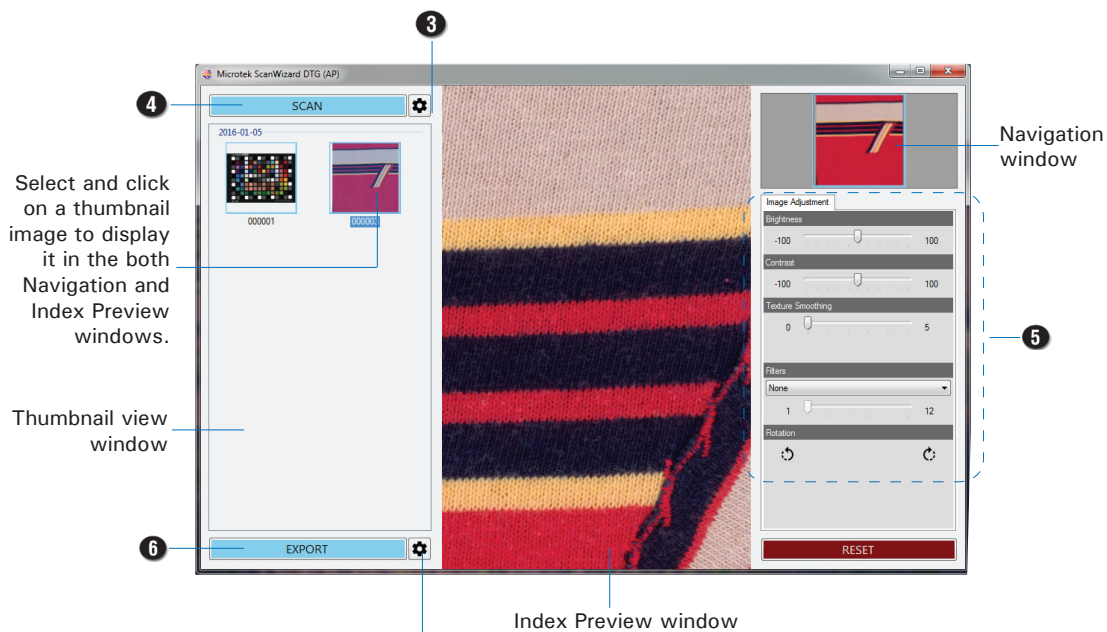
3

Microtek ScanWizard DTG (AP)

4

SCAN

2016-01-05

Select and click on a thumbnail image to display it in the both Navigation and Index Preview windows.

000001

000002

Navigation window

Image Adjustment

Brightness

-100 100

Contrast

-100 100

Texture Smoothing

0 5

5

Filters

None

1 12

Rotation

Thumbnail view window

6

EXPORT

RESET

Index Preview window